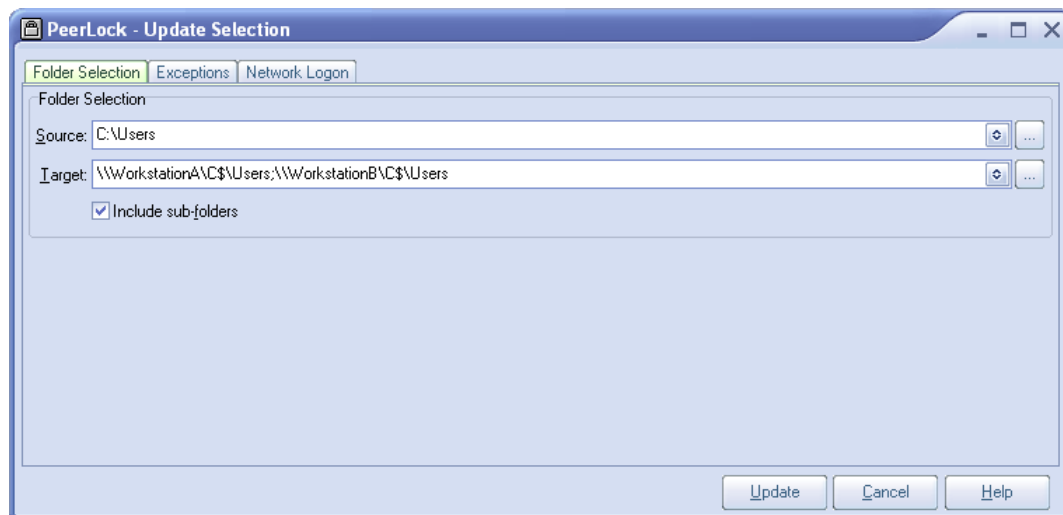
PeerLock - Update Selection

Folder Selection | Exceptions | Network Logon

Folder Selection

Source: C:\Users

Target: \\WorkstationA\C$\Users;\\WorkstationB\C$\Users

Include sub-folders

Update | Cancel | Help